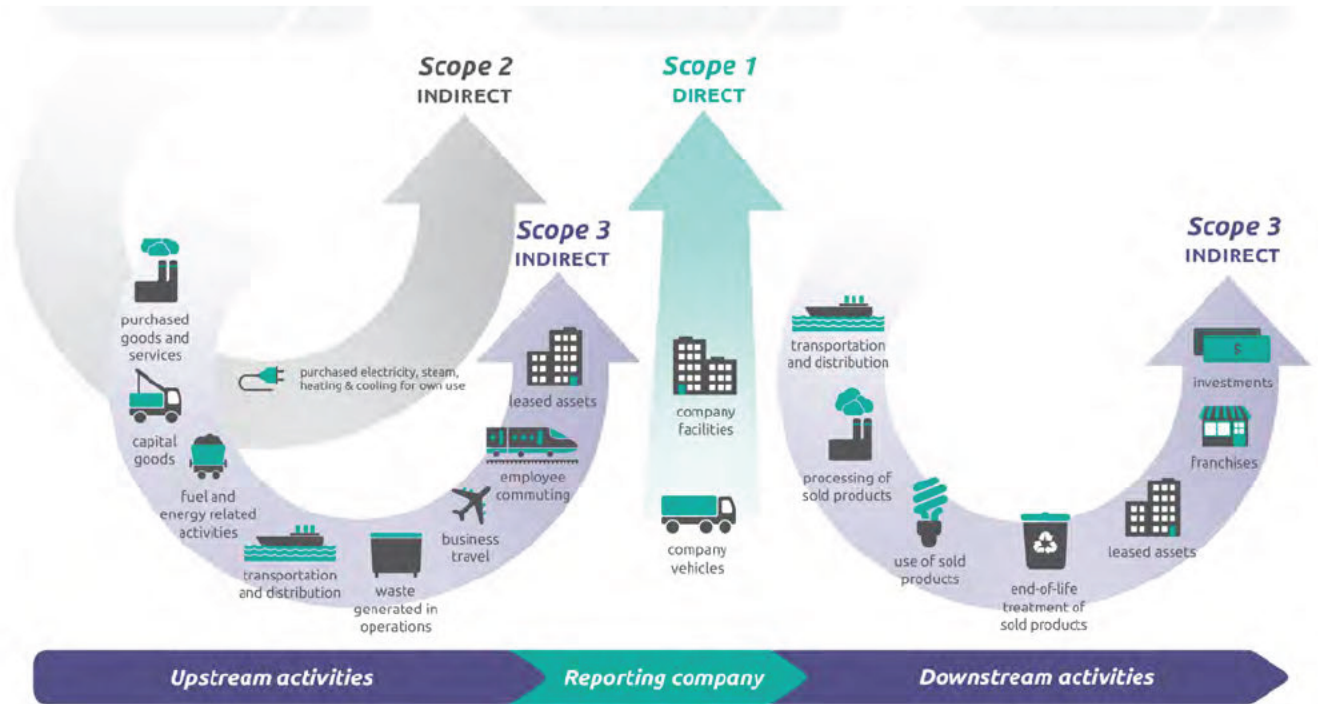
Scope 2
INDIRECT

Scope 1
DIRECT

Scope 3
INDIRECT

Scope 3
INDIRECT

purchased goods and services

purchased electricity, steam, heating & cooling for own use

capital goods

fuel and energy related activities

transportation and distribution

waste generated in operations

business travel

employee commuting

leased assets

company facilities

company vehicles

transportation and distribution

processing of sold products

use of sold products

end-of-life treatment of sold products

leased assets

franchises

investments

Upstream activities

Reporting company

Downstream activities